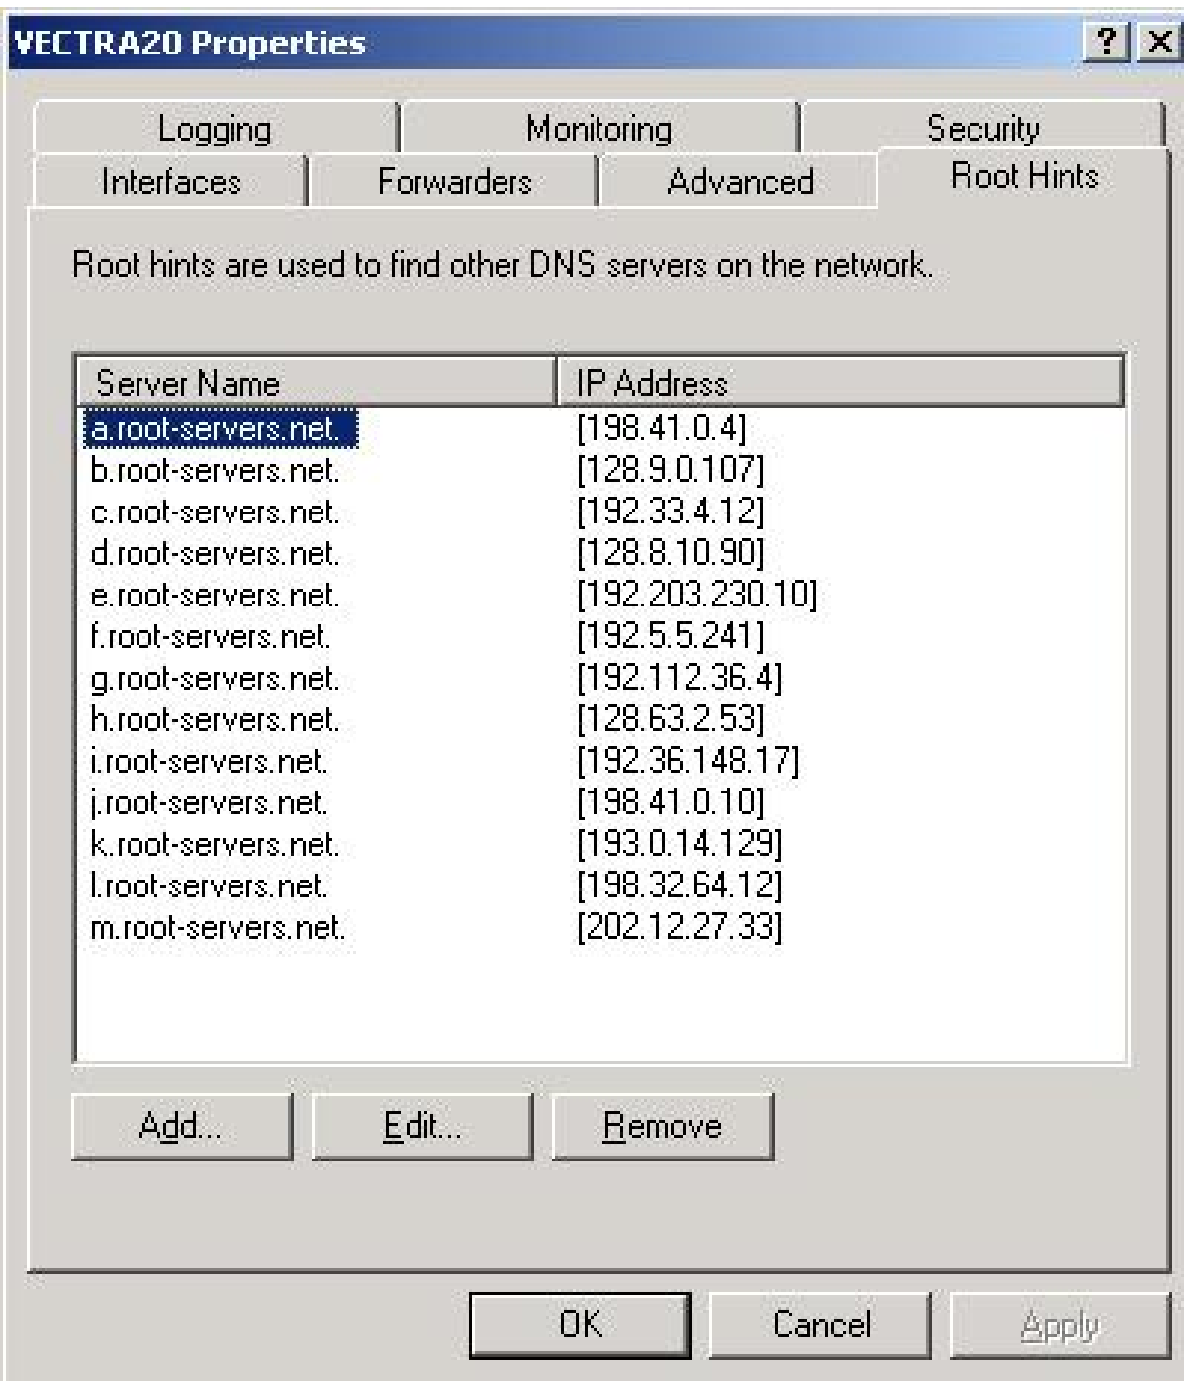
VECTRA20 Properties

?
X

Logging
Monitoring
Security
Interfaces
Forwarders
Advanced
Root Hints

Root hints are used to find other DNS servers on the network.

| Server Name | IP Address |
|---|---|
| a.root-servers.net. | [198.41.0.4] |
| b.root-servers.net. | [128.9.0.107] |
| c.root-servers.net. | [192.33.4.12] |
| d.root-servers.net. | [128.8.10.90] |
| e.root-servers.net. | [192.203.230.10] |
| f.root-servers.net. | [192.5.5.241] |
| g.root-servers.net. | [192.112.36.4] |
| h.root-servers.net. | [128.63.2.53] |
| i.root-servers.net. | [192.36.148.17] |
| j.root-servers.net. | [198.41.0.10] |
| k.root-servers.net. | [193.0.14.129] |
| l.root-servers.net. | [198.32.64.12] |
| m.root-servers.net. | [202.12.27.33] |

Add...
Edit...
Remove

OK
Cancel
Apply